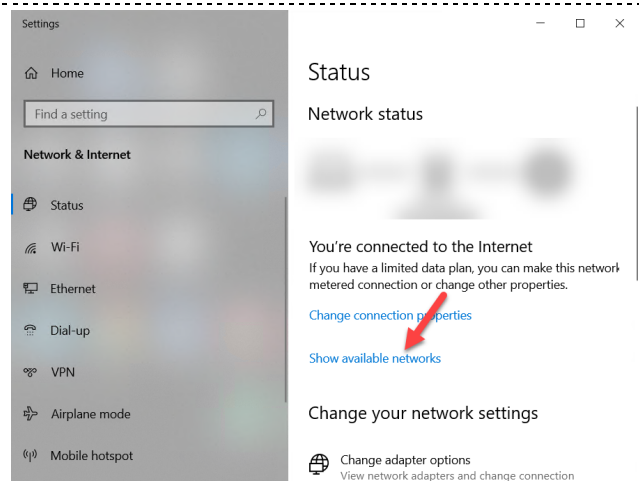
Settings

Home

Find a setting

Network & Internet

Status

Wi-Fi

Ethernet

Dial-up

VPN

Airplane mode

Mobile hotspot

Status

Network status

You're connected to the Internet

If you have a limited data plan, you can make this network metered connection or change other properties.

Change connection properties

Show available networks

Change your network settings

Change adapter options

View network adapters and change connection